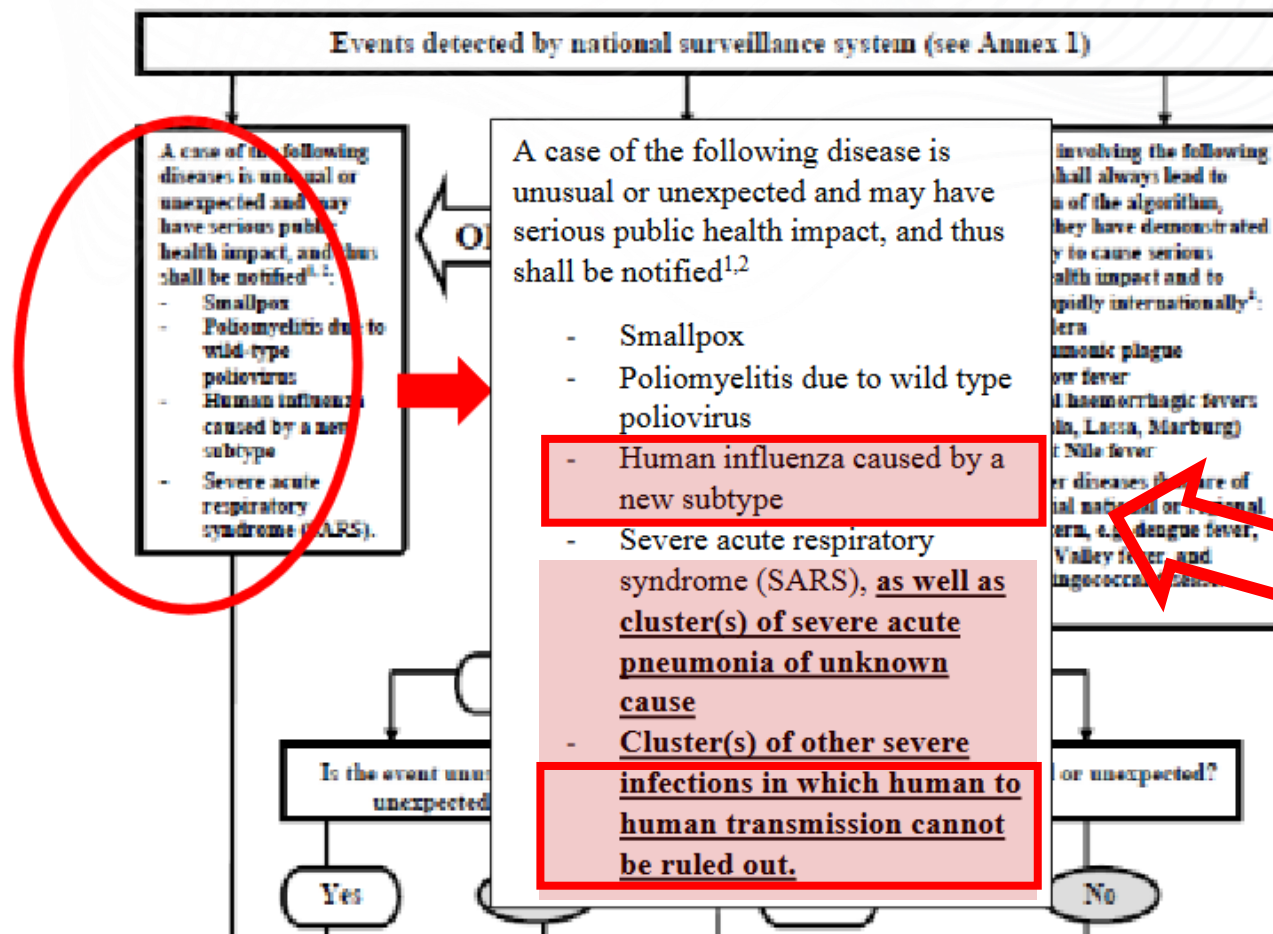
Events detected by national surveillance system (see Annex 1)

A case of the following diseases is unusual or unexpected and may have serious public health impact, and thus shall be notified$^{1,2}$:
- Smallpox
- Poliomyelitis due to wild-type poliovirus
- Human influenza caused by a new subtype
- Severe acute respiratory syndrome (SARS).

OR

A case of the following disease is unusual or unexpected and may have serious public health impact, and thus shall be notified$^{1,2}$

- Smallpox
- Poliomyelitis due to wild type poliovirus
- Human influenza caused by a new subtype
- Severe acute respiratory syndrome (SARS), **as well as cluster(s) of severe acute pneumonia of unknown cause**
- **Cluster(s) of other severe infections in which human to human transmission cannot be ruled out.**

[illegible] involving the following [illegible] shall always lead to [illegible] of the algorithm, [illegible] they have demonstrated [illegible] to cause serious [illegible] health impact and to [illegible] rapidly internationally$^{1}$:
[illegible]lera
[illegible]monic plague
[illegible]w fever
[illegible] haemorrhagic fevers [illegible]la, Lassa, Marburg)
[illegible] Nile fever
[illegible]er diseases that are of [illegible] national or regional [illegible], e.g. dengue fever, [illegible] Valley fever, and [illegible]ingococcal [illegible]

Is the event unu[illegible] unexpected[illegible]

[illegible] or unexpected?

Yes

No